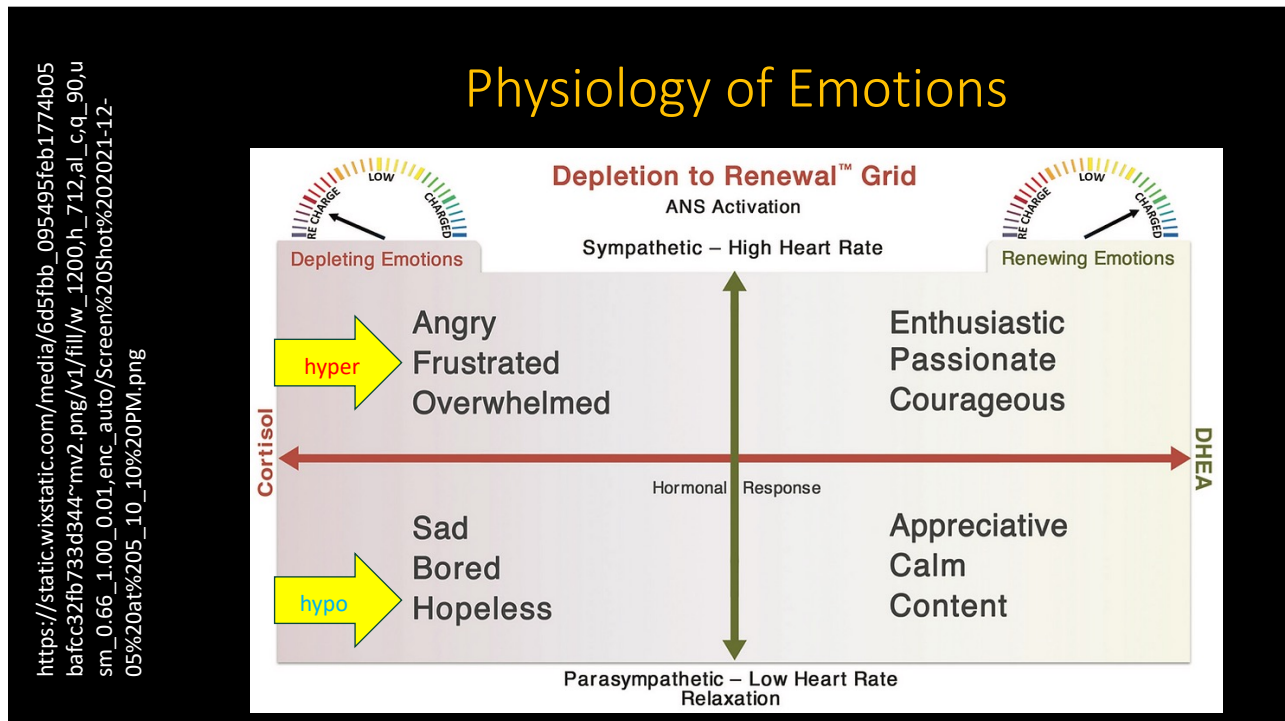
https://static.wixstatic.com/media/6d5fbb_095495feb1774b05bafcc32fb733d344~mv2.png/v1/fill/w_1200,h_712,al_c,q_90,usm_0.66_1.00_0.01,enc_auto/Screen%20Shot%202021-12-05%20at%205_10_10%20PM.png

Physiology of Emotions

RE CHARGE LOW CHARGED

Depletion to Renewal™ Grid

ANS Activation

RE CHARGE LOW CHARGED

Depleting Emotions

Sympathetic – High Heart Rate

Renewing Emotions

hyper

Angry
Frustrated
Overwhelmed

Enthusiastic
Passionate
Courageous

Cortisol

Hormonal Response

DHEA

Sad
Bored
Hopeless

hypo

Appreciative
Calm
Content

Parasympathetic – Low Heart Rate
Relaxation